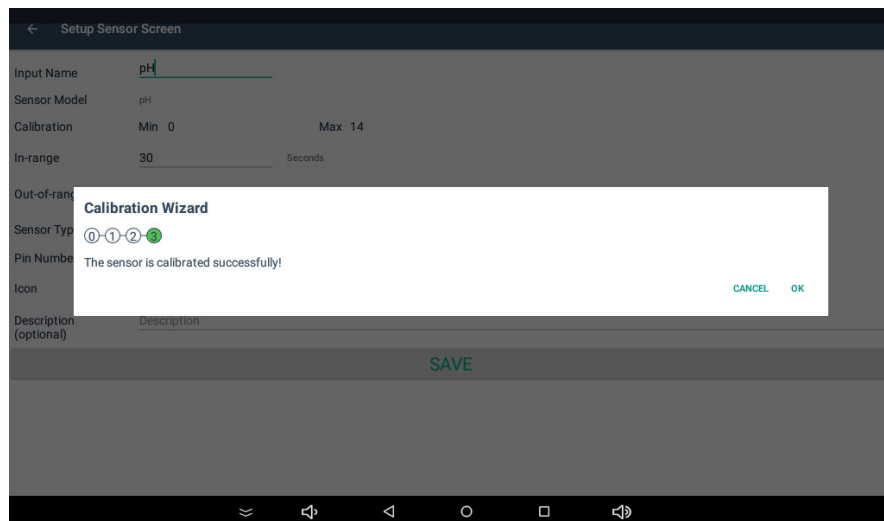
← Setup Sensor Screen

Input Name pH

Sensor Model pH

Calibration Min 0 Max 14

In-range 30 Seconds

Out-of-rang

Sensor Typ

Pin Numbe

Icon

Description (optional) Description

Calibration Wizard

0-1-2-3

The sensor is calibrated successfully!

CANCEL OK

SAVE